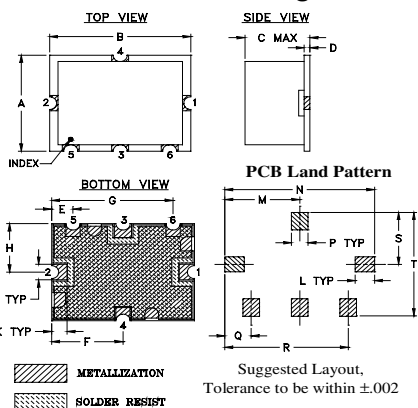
TOP VIEW

B

4

A

2

1

INDEX

5

3

6

SIDE VIEW

C MAX

D

BOTTOM VIEW

E

G

5

3

6

H

2

1

TYP

K TYP

F

4

PCB Land Pattern

N

M

S

P TYP

T

L TYP

Q

R

METALLIZATION

SOLDER RESIST

Suggested Layout, Tolerance to be within ±.002